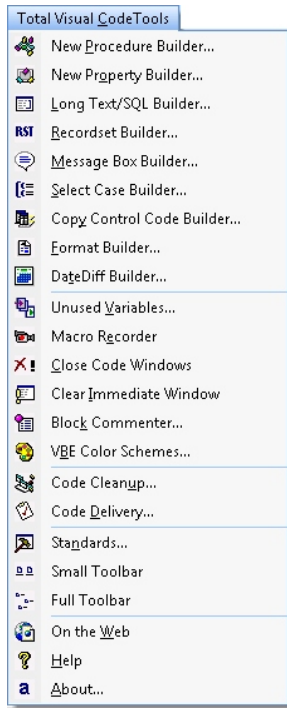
Total Visual CodeTools

New Procedure Builder...
New Property Builder...
Long Text/SQL Builder...
RST Recordset Builder...
Message Box Builder...
Select Case Builder...
Copy Control Code Builder...
Format Builder...
DateDiff Builder...
Unused Variables...
Macro Recorder
Close Code Windows
Clear Immediate Window
Block Commenter...
VBE Color Schemes...
Code Cleanup...
Code Delivery...
Standards...
Small Toolbar
Full Toolbar
On the Web
Help
a About...